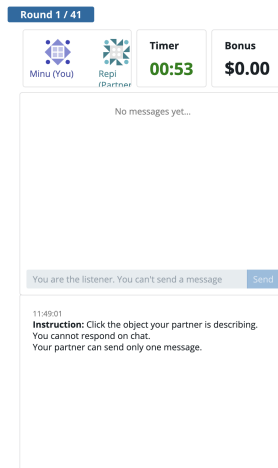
Round 1 / 41

Minu (You)

Repi (Partner

Timer
00:53

Bonus
$0.00

No messages yet...

You are the listener. You can't send a message

Send

11:49:01
**Instruction:** Click the object your partner is describing. You cannot respond on chat.
Your partner can send only one message.